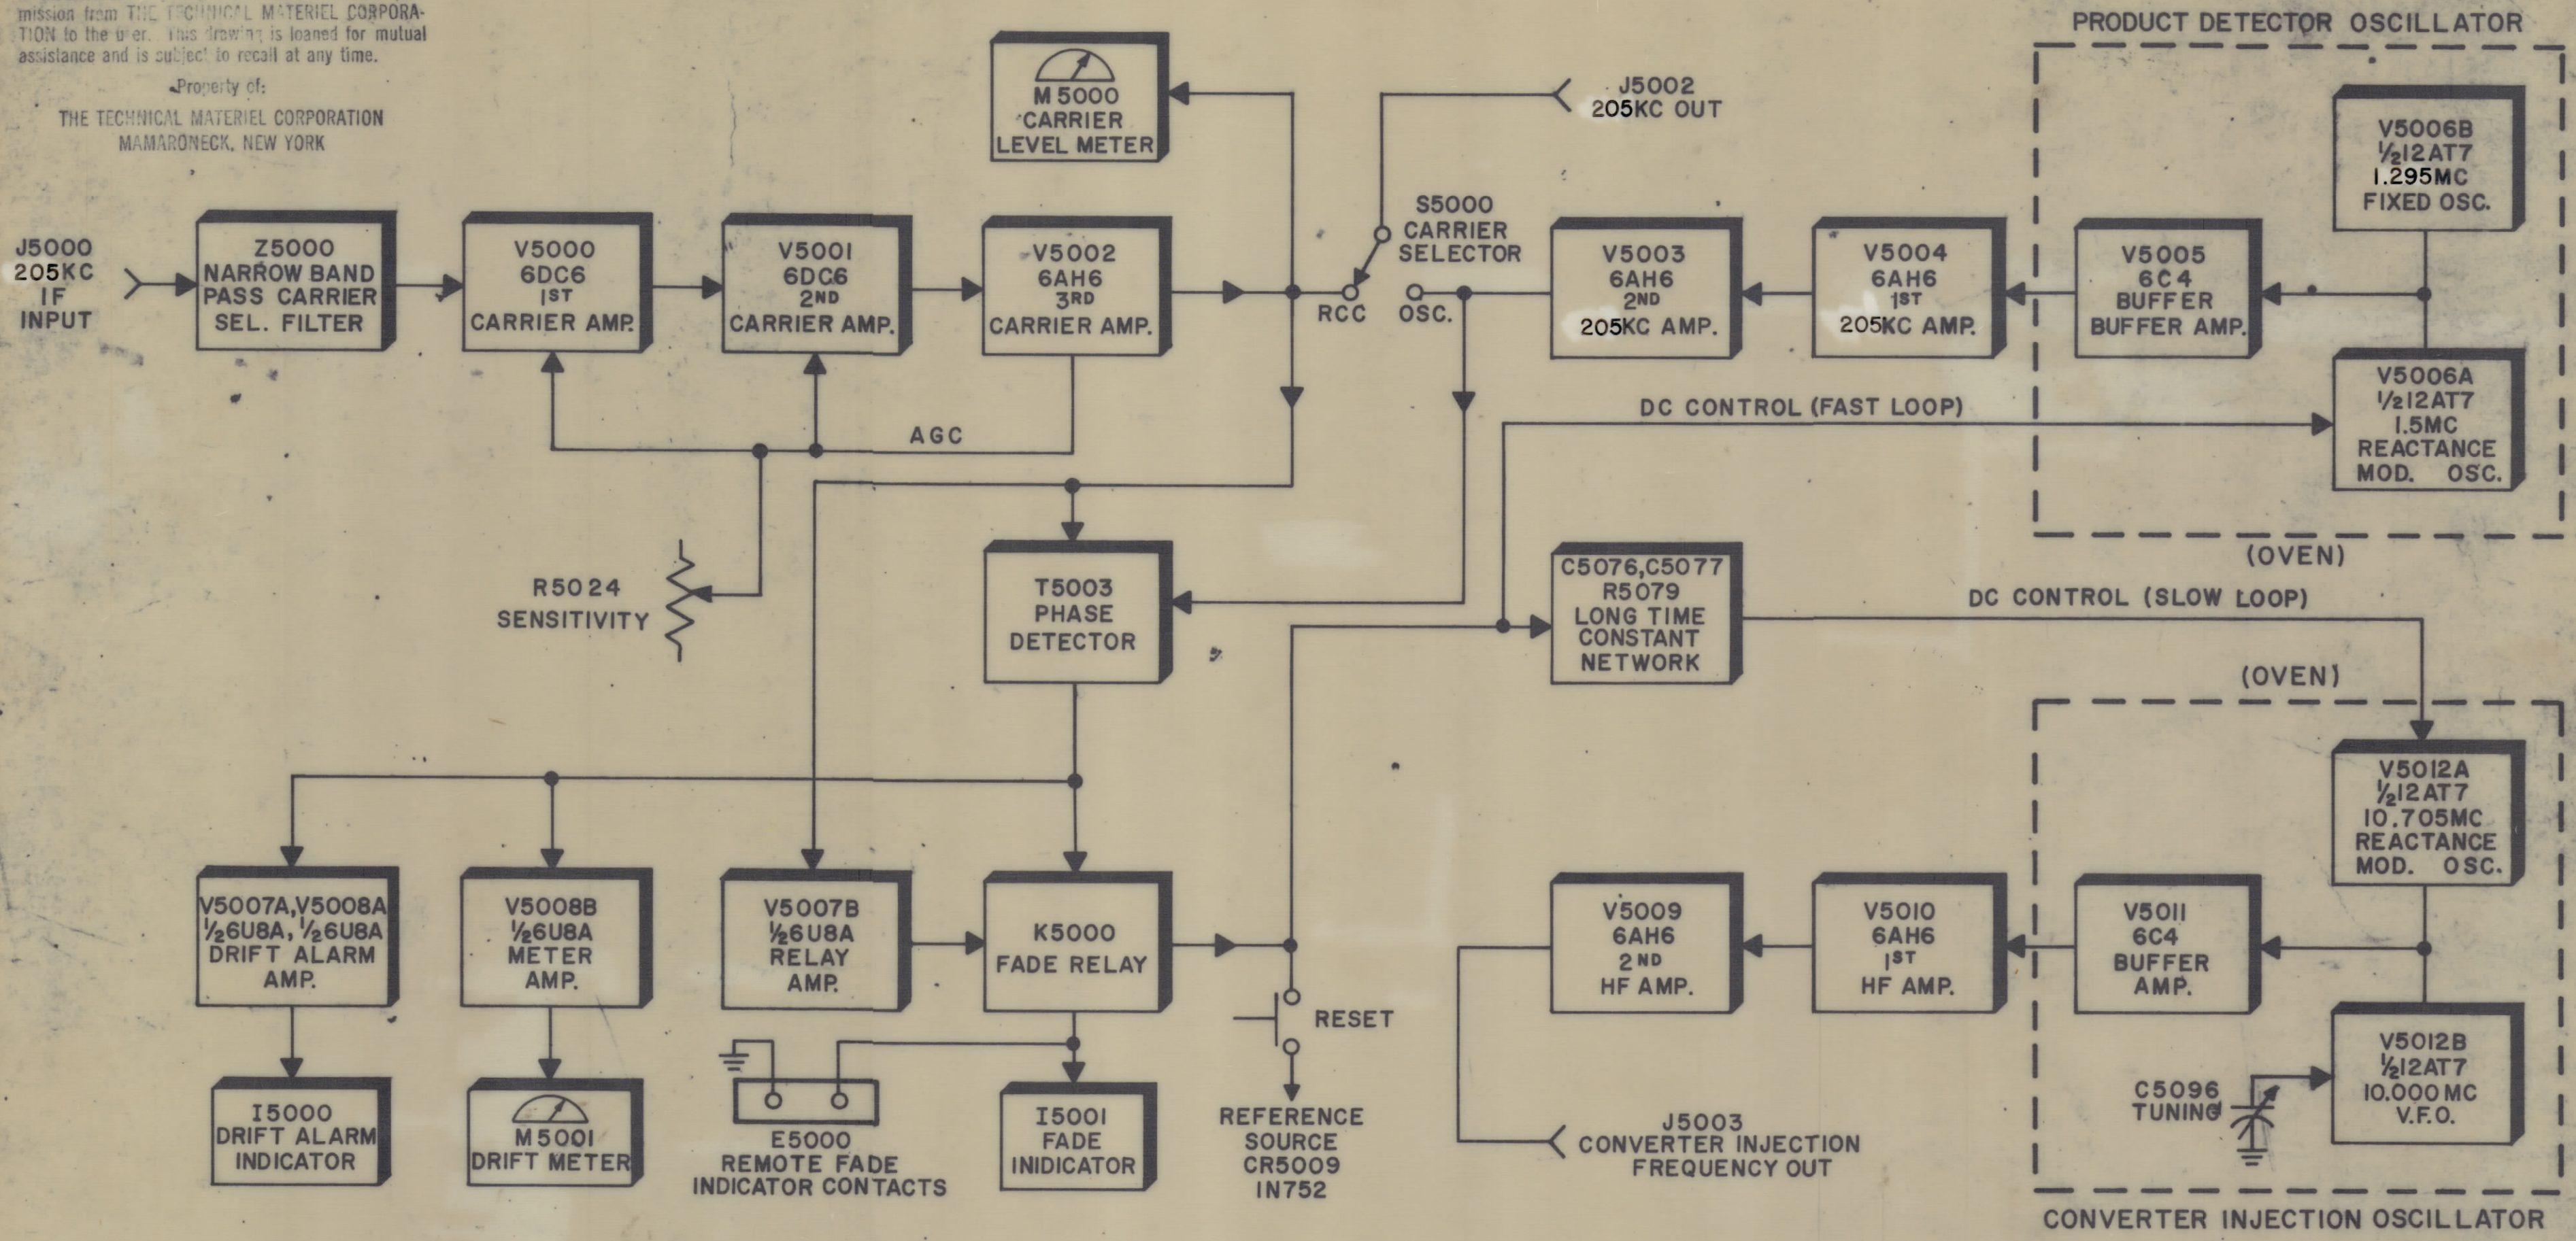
mission from THE TECHNICAL MATERIEL CORPORATION to the user. This drawing is loaned for mutual assistance and is subject to recall at any time.

Property of:
THE TECHNICAL MATERIEL CORPORATION
MAMARONECK, NEW YORK

M 5000 CARRIER LEVEL METER

J5002 205KC OUT

PRODUCT DETECTOR OSCILLATOR

V5006B $\frac{1}{2}$12AT7 1.295MC FIXED OSC.

J5000 205KC IF INPUT

Z5000 NARROW BAND PASS CARRIER SEL. FILTER

V5000 6DC6 1ST CARRIER AMP.

V5001 6DC6 2ND CARRIER AMP.

V5002 6AH6 3RD CARRIER AMP.

S5000 CARRIER SELECTOR

RCC

OSC.

V5003 6AH6 2ND 205KC AMP.

V5004 6AH6 1ST 205KC AMP.

V5005 6C4 BUFFER BUFFER AMP.

V5006A $\frac{1}{2}$12AT7 1.5MC REACTANCE MOD. OSC.

DC CONTROL (FAST LOOP)

AGC

(OVEN)

R5024 SENSITIVITY

T5003 PHASE DETECTOR

C5076,C5077 R5079 LONG TIME CONSTANT NETWORK

DC CONTROL (SLOW LOOP)

(OVEN)

V5012A $\frac{1}{2}$12AT7 10.705MC REACTANCE MOD. OSC.

V5007A,V5008A $\frac{1}{2}$6U8A, $\frac{1}{2}$6U8A DRIFT ALARM AMP.

V5008B $\frac{1}{2}$6U8A METER AMP.

V5007B $\frac{1}{2}$6U8A RELAY AMP.

K5000 FADE RELAY

V5009 6AH6 2ND HF AMP.

V5010 6AH6 1ST HF AMP.

V5011 6C4 BUFFER AMP.

RESET

V5012B $\frac{1}{2}$12AT7 10.000MC V.F.O.

C5096 TUNING

I5000 DRIFT ALARM INDICATOR

M5001 DRIFT METER

E5000 REMOTE FADE INDICATOR CONTACTS

I5001 FADE INIDICATOR

REFERENCE SOURCE CR5009 IN752

J5003 CONVERTER INJECTION FREQUENCY OUT

CONVERTER INJECTION OSCILLATOR